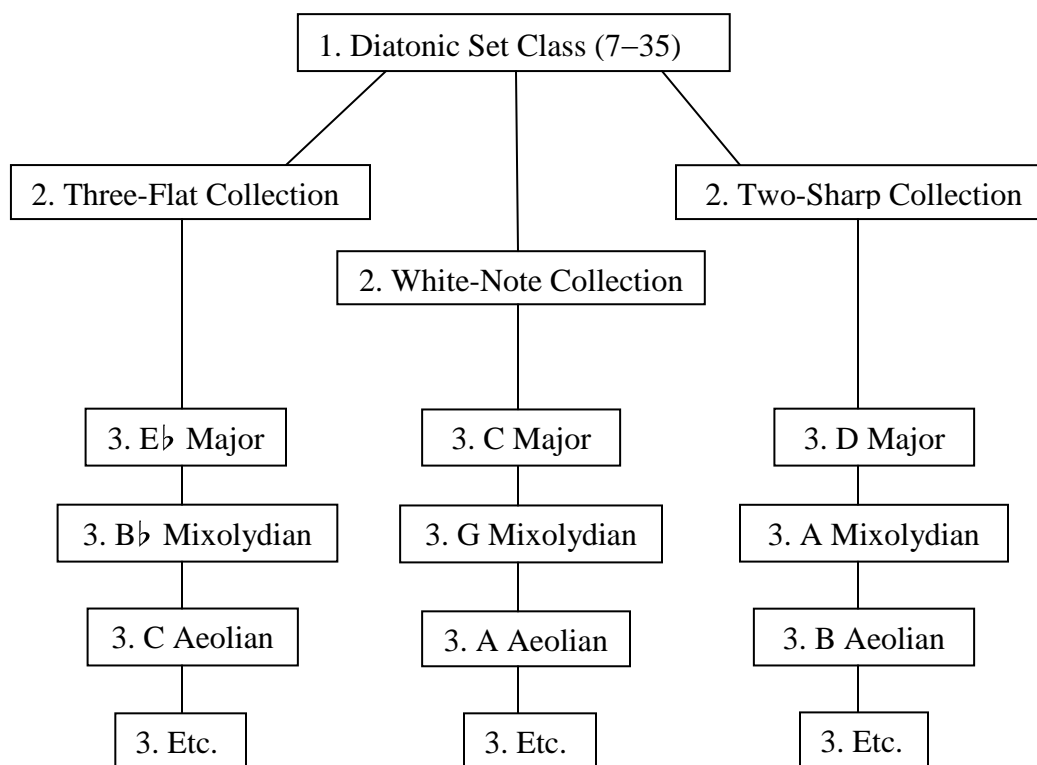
1. Diatonic Set Class (7–35)

2. Three-Flat Collection

2. White-Note Collection

2. Two-Sharp Collection

3. E♭ Major

3. B♭ Mixolydian

3. C Aeolian

3. Etc.

3. C Major

3. G Mixolydian

3. A Aeolian

3. Etc.

3. D Major

3. A Mixolydian

3. B Aeolian

3. Etc.